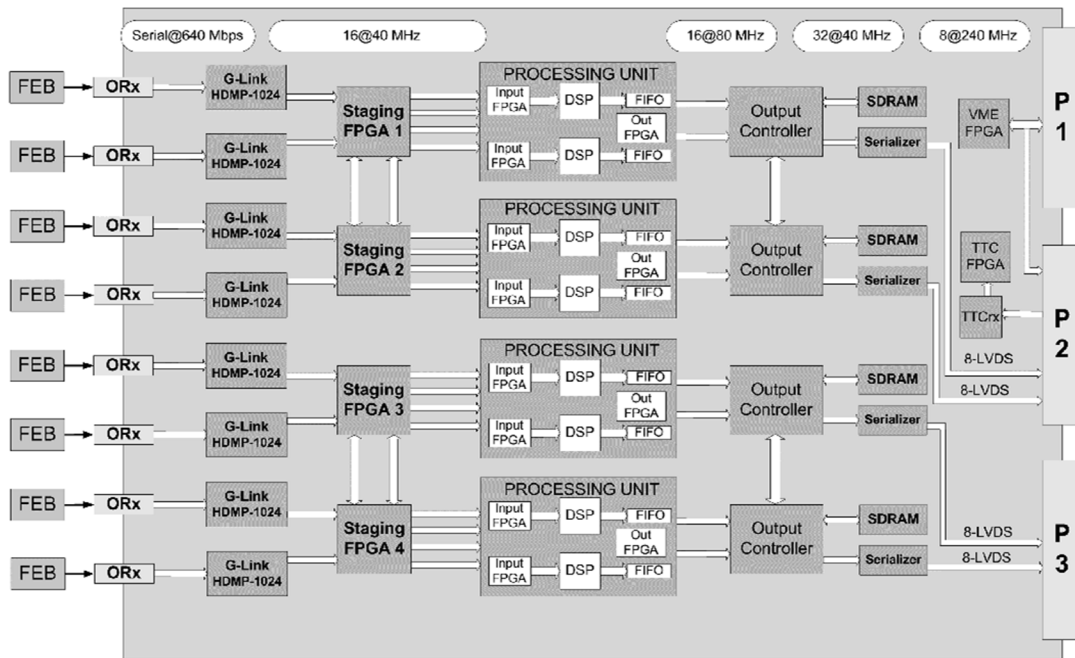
Serial@640 Mbps
16@40 MHz
16@80 MHz
32@40 MHz
8@240 MHz

FEB
ORx
G-Link HDMP-1024
FEB
ORx
G-Link HDMP-1024
Staging FPGA 1
PROCESSING UNIT
Input FPGA
DSP
FIFO
Out FPGA
Input FPGA
DSP
FIFO
Output Controller
SDRAM
Serializer
VME FPGA
P 1

FEB
ORx
G-Link HDMP-1024
FEB
ORx
G-Link HDMP-1024
Staging FPGA 2
PROCESSING UNIT
Input FPGA
DSP
FIFO
Out FPGA
Input FPGA
DSP
FIFO
Output Controller
SDRAM
Serializer
TTC FPGA
TTCrx
P 2
8-LVDS
8-LVDS

FEB
ORx
G-Link HDMP-1024
FEB
ORx
G-Link HDMP-1024
Staging FPGA 3
PROCESSING UNIT
Input FPGA
DSP
FIFO
Out FPGA
Input FPGA
DSP
FIFO
Output Controller
SDRAM
Serializer

FEB
ORx
G-Link HDMP-1024
FEB
ORx
G-Link HDMP-1024
Staging FPGA 4
PROCESSING UNIT
Input FPGA
DSP
FIFO
Out FPGA
Input FPGA
DSP
FIFO
Output Controller
SDRAM
Serializer
8-LVDS
8-LVDS
P 3